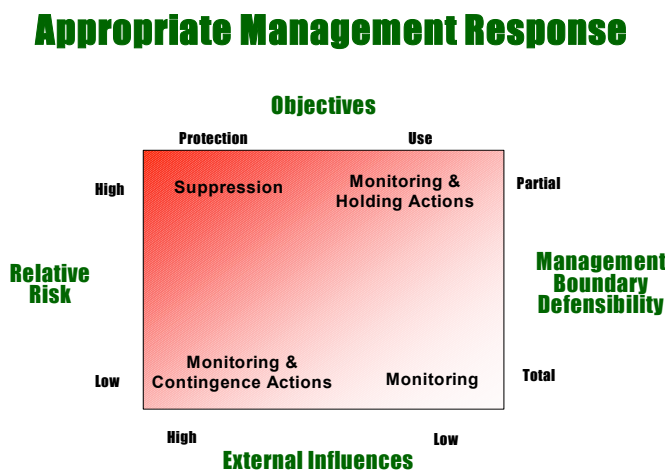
Appropriate Management Response

Objectives

Protection

Use

High

Suppression

Monitoring & Holding Actions

Partial

Relative Risk

Management Boundary Defensibility

Low

Monitoring & Contingence Actions

Monitoring

Total

High

Low

External Influences